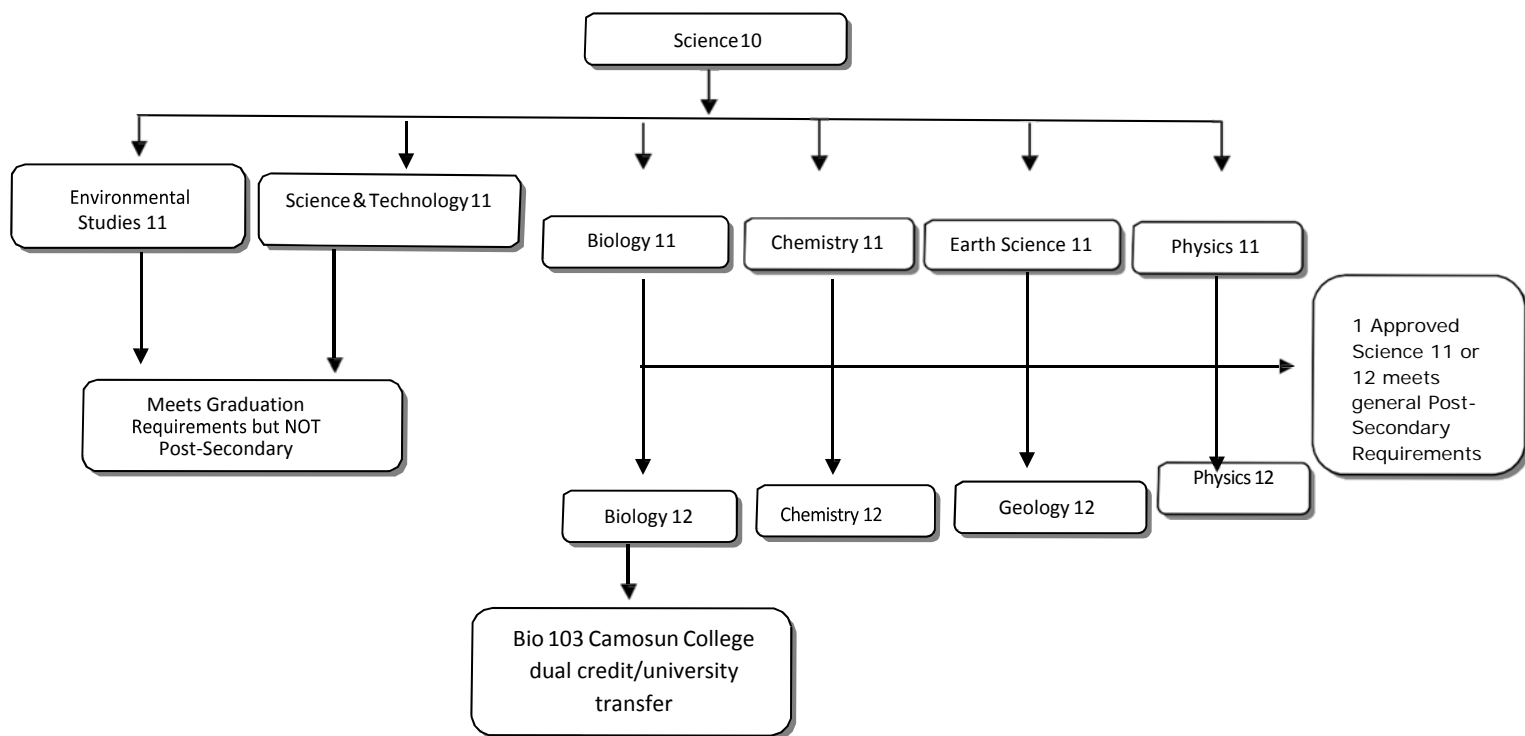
Science10

Environmental Studies 11

Science&Technology11

Biology 11

Chemistry 11

Earth Science 11

Physics 11

1 Approved Science 11 or 12 meets general Post-Secondary Requirements

Meets Graduation Requirements but NOT Post-Secondary

Biology 12

Chemistry 12

Geology 12

Physics 12

Bio 103 Camosun College dual credit/university transfer